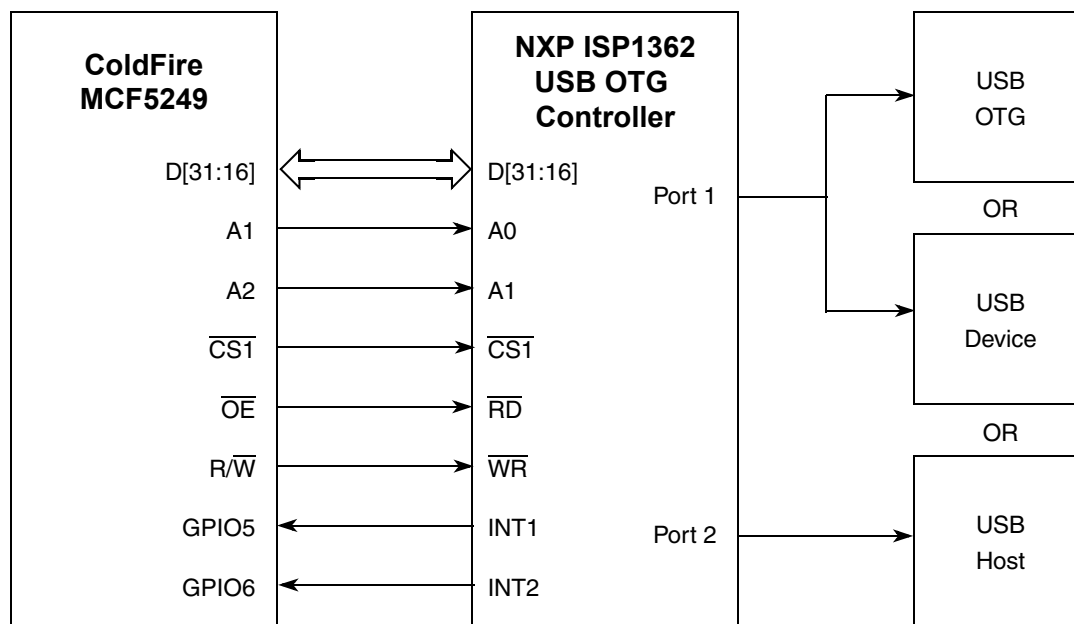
ColdFire MCF5249

D[31:16]
A1
A2
$\overline{CS1}$
$\overline{OE}$
R/$\overline{W}$
GPIO5
GPIO6

NXP ISP1362 USB OTG Controller

D[31:16]
A0
A1
$\overline{CS1}$
$\overline{RD}$
$\overline{WR}$
INT1
INT2

Port 1
Port 2

USB OTG

OR

USB Device

OR

USB Host